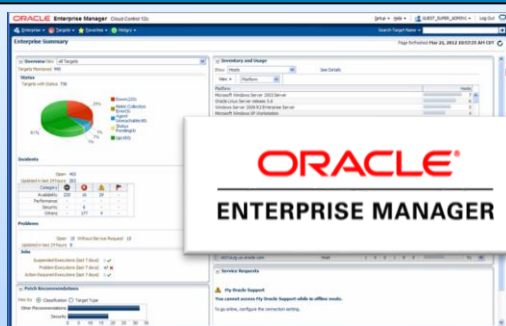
ORACLE Enterprise Manager Cloud Control 12c

Setup ▾ Help ▾ GUEST_SUPER_ADMIN ▾ Log Out

Enterprise ▾ Targets ▾ Favorites ▾ History ▾

Search Target Name ▾

Enterprise Summary

Page Refreshed Mar 21, 2012 10:57:25 AM CDT

Overview View All Targets

Targets Monitored 958

Status

Targets with Status 758

Down (231)

Metric Collection Error (5)

Agent Unreachable (40)

Status Pending (6)

Up (450)

61%

31%

7%

1%

Incidents

Open 402

Updated in last 24 hours 293

| Category | | | | |
|---|---|---|---|---|
| Availability | 220 | 30 | 20 | |
| Performance | | | | |
| Security | | | | |
| Others | | 177 | 6 | |

Problems

Open 15 Without Service Request 15

Updated in last 24 hours 0

Jobs

Suspended Executions (last 7 days)

Problem Executions (last 7 days)

Action Required Executions (last 7 days)

Patch Recommendations

View By Classification Target Type

Other Recommendations

Security

Inventory and Usage

Show Hosts

See Details

View ▾ Platform

Platform

Hosts

Microsoft Windows Server 2003 Server

Oracle Linux Server release 5.6

Windows Server 2008 R2 Enterprise Server

Microsoft Windows XP Workstation

Service Requests

My Oracle Support

You cannot access My Oracle Support while in offline mode.

To go online, configure the connection setting.

ORACLE

ENTERPRISE MANAGER